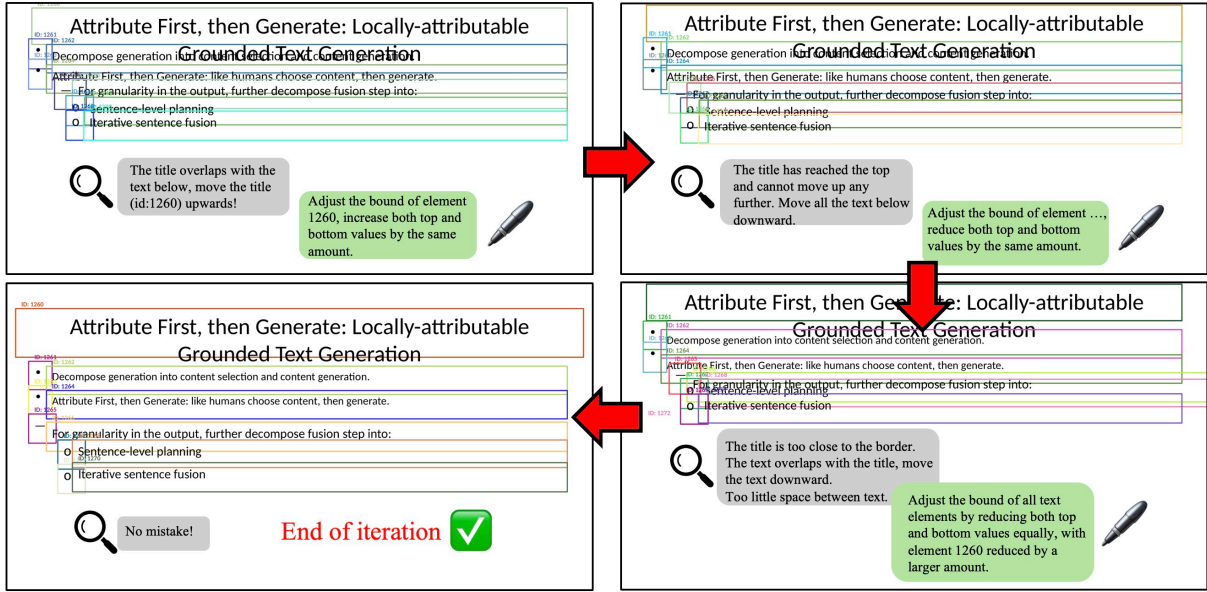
Attribute First, then Generate: Locally-attributable Grounded Text Generation

ID: 1261 ID: 1262

• Decompose generation into content selection and content generation.

• Attribute First, then Generate: like humans choose content, then generate.

– For granularity in the output, further decompose fusion step into:

o Sentence-level planning

o Iterative sentence fusion

The title overlaps with the text below, move the title (id:1260) upwards!

Adjust the bound of element 1260, increase both top and bottom values by the same amount.

Attribute First, then Generate: Locally-attributable Grounded Text Generation

ID: 1261 ID: 1262 ID: 1264

• Decompose generation into content selection and content generation.

• Attribute First, then Generate: like humans choose content, then generate.

– For granularity in the output, further decompose fusion step into:

o Sentence-level planning

o Iterative sentence fusion

The title has reached the top and cannot move up any further. Move all the text below downward.

Adjust the bound of element …, reduce both top and bottom values by the same amount.

ID: 1260

Attribute First, then Generate: Locally-attributable Grounded Text Generation

ID: 1261 ID: 1262 ID: 1264 ID: 1265

• Decompose generation into content selection and content generation.

• Attribute First, then Generate: like humans choose content, then generate.

– For granularity in the output, further decompose fusion step into:

o Sentence-level planning

o Iterative sentence fusion

No mistake!

End of iteration

Attribute First, then Generate: Locally-attributable Grounded Text Generation

ID: 1261 ID: 1262 ID: 1264 ID: 1272

• Decompose generation into content selection and content generation.

• Attribute First, then Generate: like humans choose content, then generate.

– For granularity in the output, further decompose fusion step into:

o Sentence-level planning

o Iterative sentence fusion

The title is too close to the border. The text overlaps with the title, move the text downward. Too little space between text.

Adjust the bound of all text elements by reducing both top and bottom values equally, with element 1260 reduced by a larger amount.